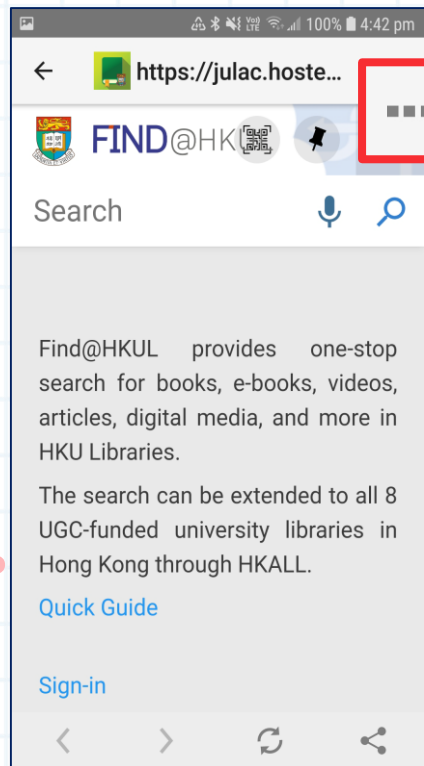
100% 4:42 pm

https://julac.hoste...

FIND@HK

Search

Find@HKUL provides one-stop search for books, e-books, videos, articles, digital media, and more in HKU Libraries.

The search can be extended to all 8 UGC-funded university libraries in Hong Kong through HKALL.

Quick Guide

Sign-in